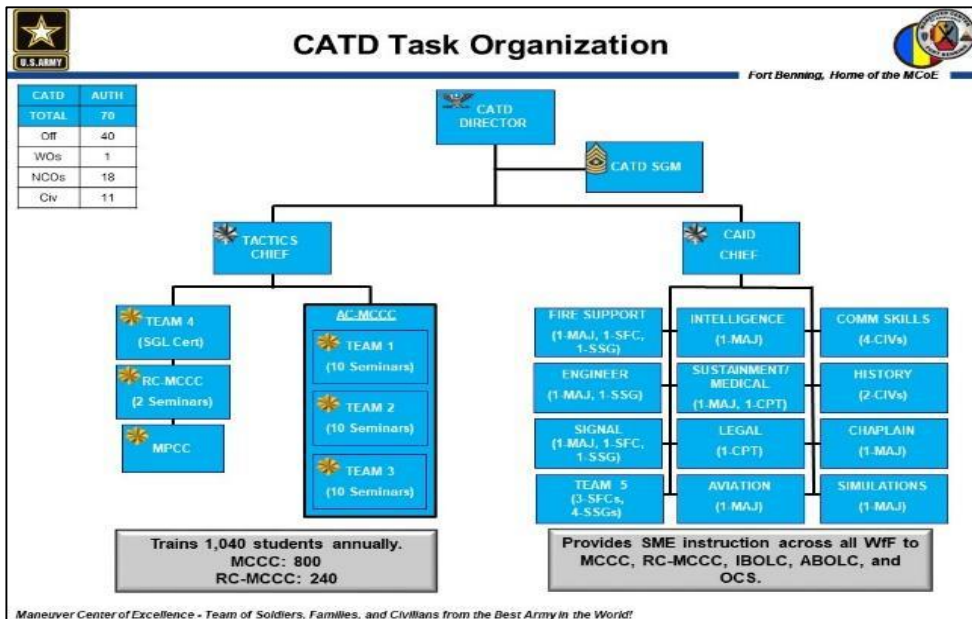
U.S.ARMY

CATD Task Organization

Fort Benning, Home of the MCoE

| CATD | AUTH |
|---|---|
| TOTAL | 70 |
| Off | 40 |
| WOs | 1 |
| NCOs | 18 |
| Civ | 11 |

CATD DIRECTOR

CATD SGM

TACTICS CHIEF

CAID CHIEF

TEAM 4 (SGL Cert)

RC-MCCC (2 Seminars)

MPCC

AC-MCCC

TEAM 1 (10 Seminars)

TEAM 2 (10 Seminars)

TEAM 3 (10 Seminars)

FIRE SUPPORT (1-MAJ, 1-SFC, 1-SSG)

INTELLIGENCE (1-MAJ)

COMM SKILLS (4-CIVs)

ENGINEER (1-MAJ, 1-SSG)

SUSTAINMENT/ MEDICAL (1-MAJ, 1-CPT)

HISTORY (2-CIVs)

SIGNAL (1-MAJ, 1-SFC, 1-SSG)

LEGAL (1-CPT)

CHAPLAIN (1-MAJ)

TEAM 5 (3-SFCs, 4-SSGs)

AVIATION (1-MAJ)

SIMULATIONS (1-MAJ)

Trains 1,040 students annually. MCCC: 800 RC-MCCC: 240

Provides SME instruction across all WfF to MCCC, RC-MCCC, IBOLC, ABOLC, and OCS.

Maneuver Center of Excellence - Team of Soldiers, Families, and Civilians from the Best Army in the World!